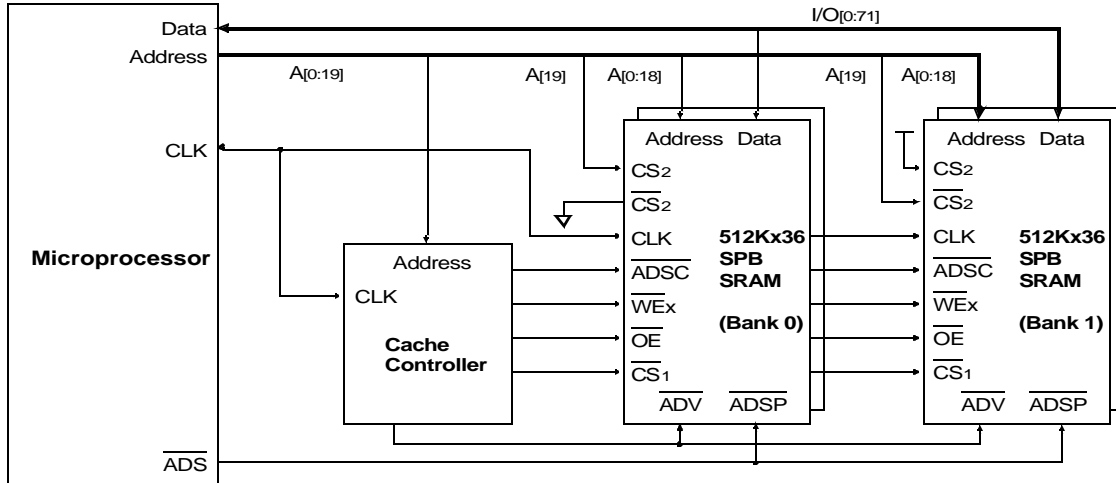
Data
Address
CLK
Microprocessor
$\overline{ADS}$

I/O[0:71]
A[0:19]
A[19]
A[0:18]
A[19]
A[0:18]

Address
CLK
Cache Controller

Address Data
CS2
$\overline{CS2}$
CLK
$\overline{ADSC}$
$\overline{WEx}$
$\overline{OE}$
$\overline{CS1}$
$\overline{ADV}$ $\overline{ADSP}$
512Kx36 SPB SRAM
(Bank 0)

Address Data
CS2
$\overline{CS2}$
CLK
$\overline{ADSC}$
$\overline{WEx}$
$\overline{OE}$
$\overline{CS1}$
$\overline{ADV}$ $\overline{ADSP}$
512Kx36 SPB SRAM
(Bank 1)